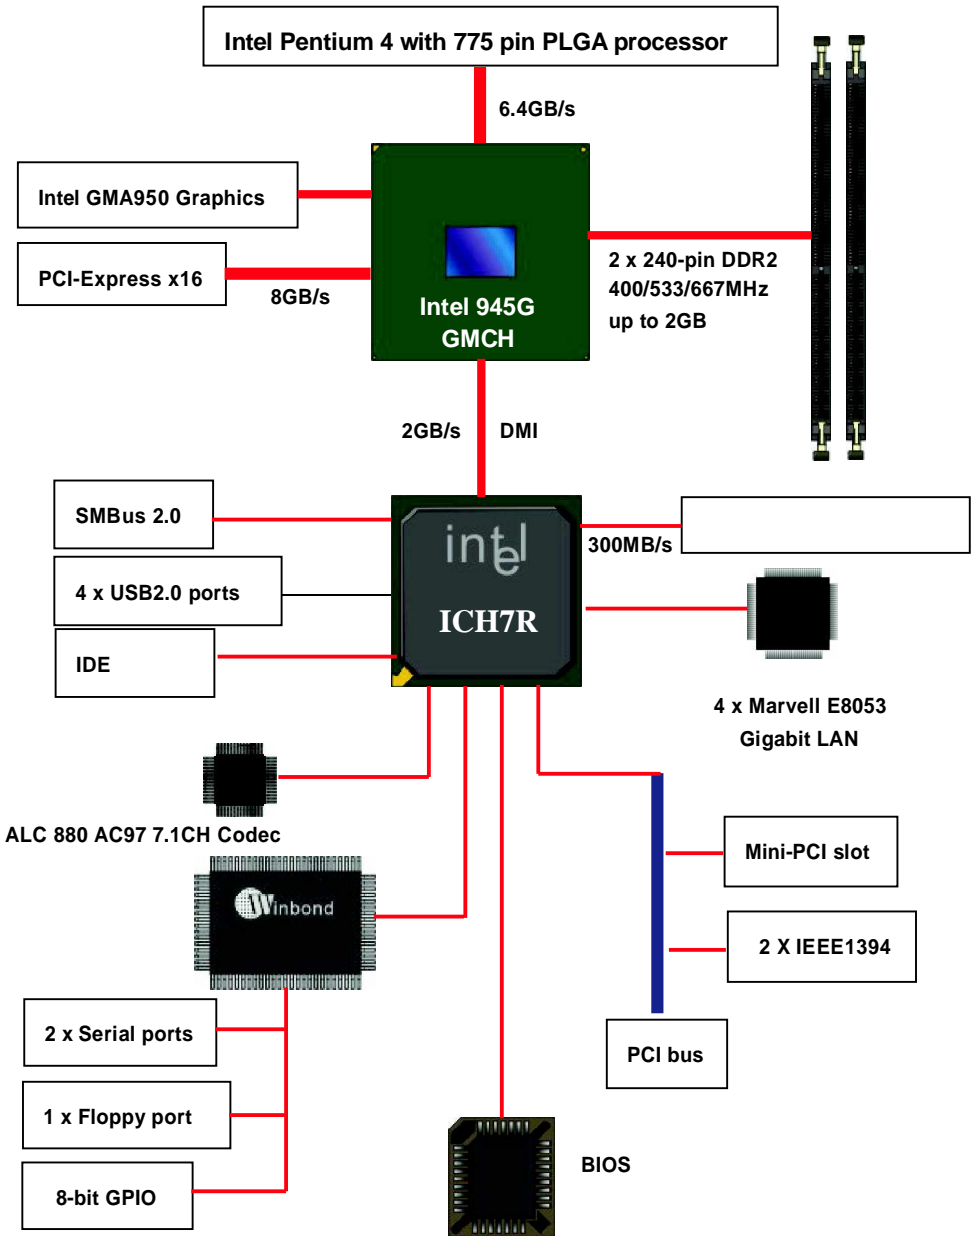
Intel Pentium 4 with 775 pin PLGA processor

6.4GB/s

Intel GMA950 Graphics

PCI-Express x16

8GB/s

Intel 945G GMCH

2 x 240-pin DDR2 400/533/667MHz up to 2GB

2GB/s

DMI

SMBus 2.0

4 x USB2.0 ports

IDE

intel

ICH7R

300MB/s

4 x Marvell E8053 Gigabit LAN

ALC 880 AC97 7.1CH Codec

Winbond

Mini-PCI slot

2 X IEEE1394

PCI bus

2 x Serial ports

1 x Floppy port

8-bit GPIO

BIOS